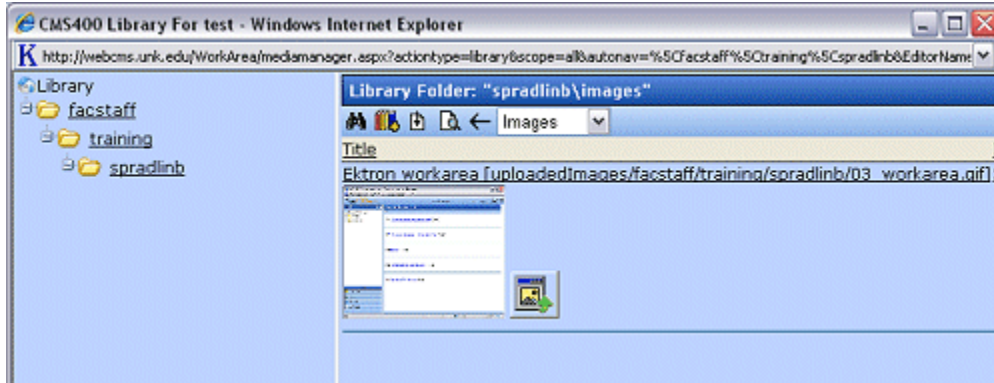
CMS400 Library For test - Windows Internet Explorer

http://webcms.unk.edu/WorkArea/mediamanager.aspx?actiontype=library&scope=all&autonav=%5Cfacstaff%5Ctraining%5Cspradlinb&EditorName

Library
facstaff
training
spradlinb

Library Folder: "spradlinb\images"

Images

Title

Ektron workarea [uploadedImages/facstaff/training/spradlinb/03_workarea.gif]